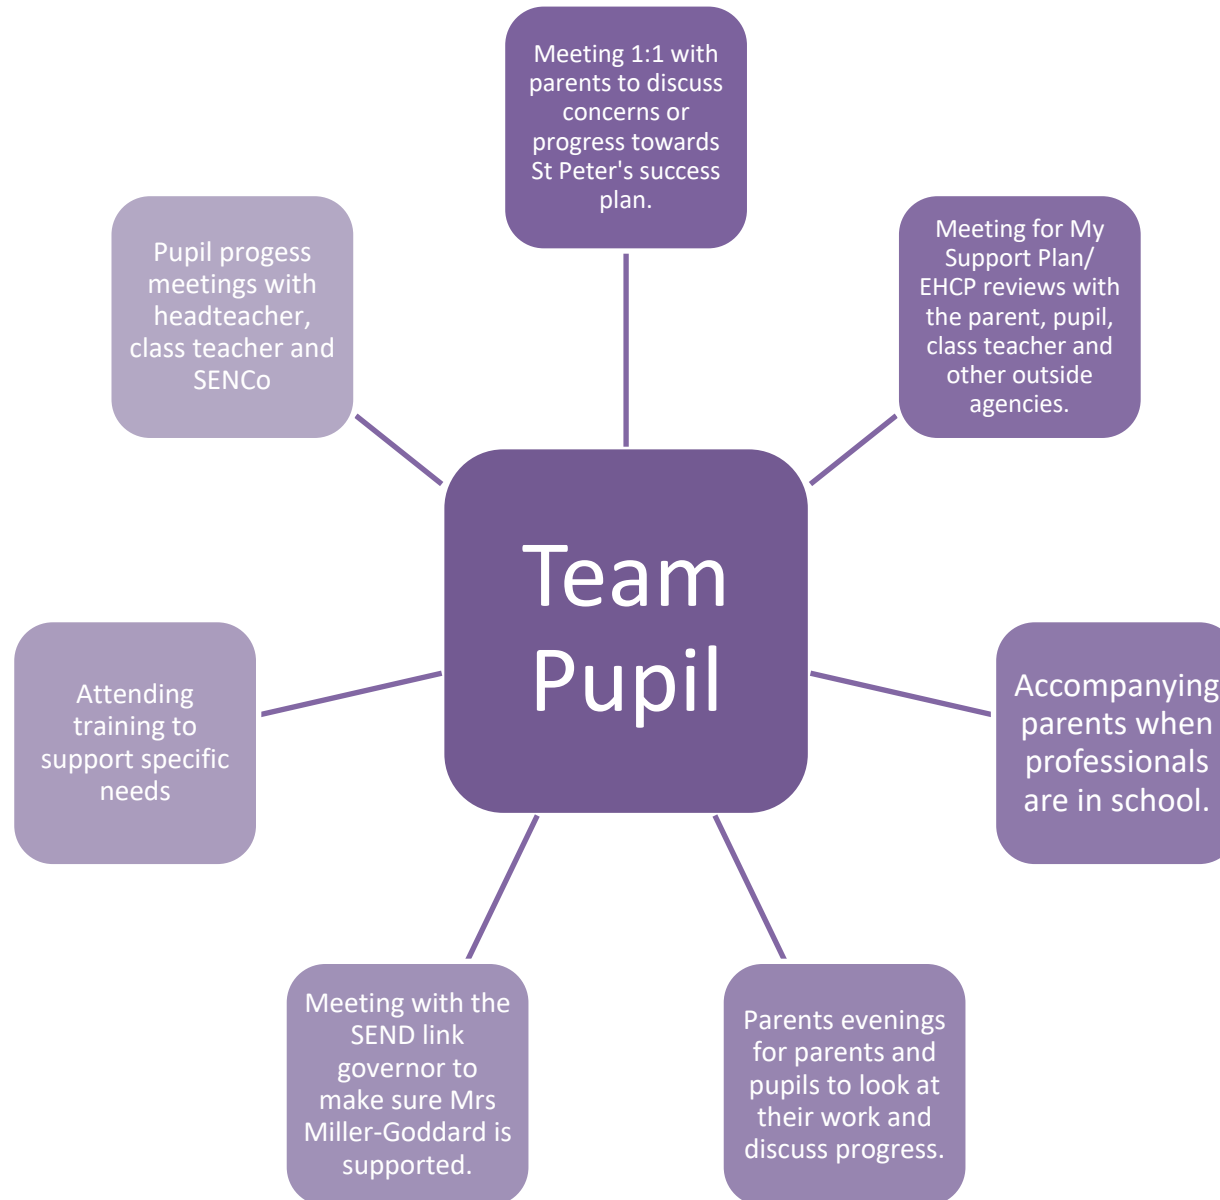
Meeting 1:1 with parents to discuss concerns or progress towards St Peter's success plan.

Meeting for My Support Plan/ EHCP reviews with the parent, pupil, class teacher and other outside agencies.

Accompanying parents when professionals are in school.

Parents evenings for parents and pupils to look at their work and discuss progress.

Meeting with the SEND link governor to make sure Mrs Miller-Goddard is supported.

Attending training to support specific needs

Pupil progess meetings with headteacher, class teacher and SENCo

Team Pupil